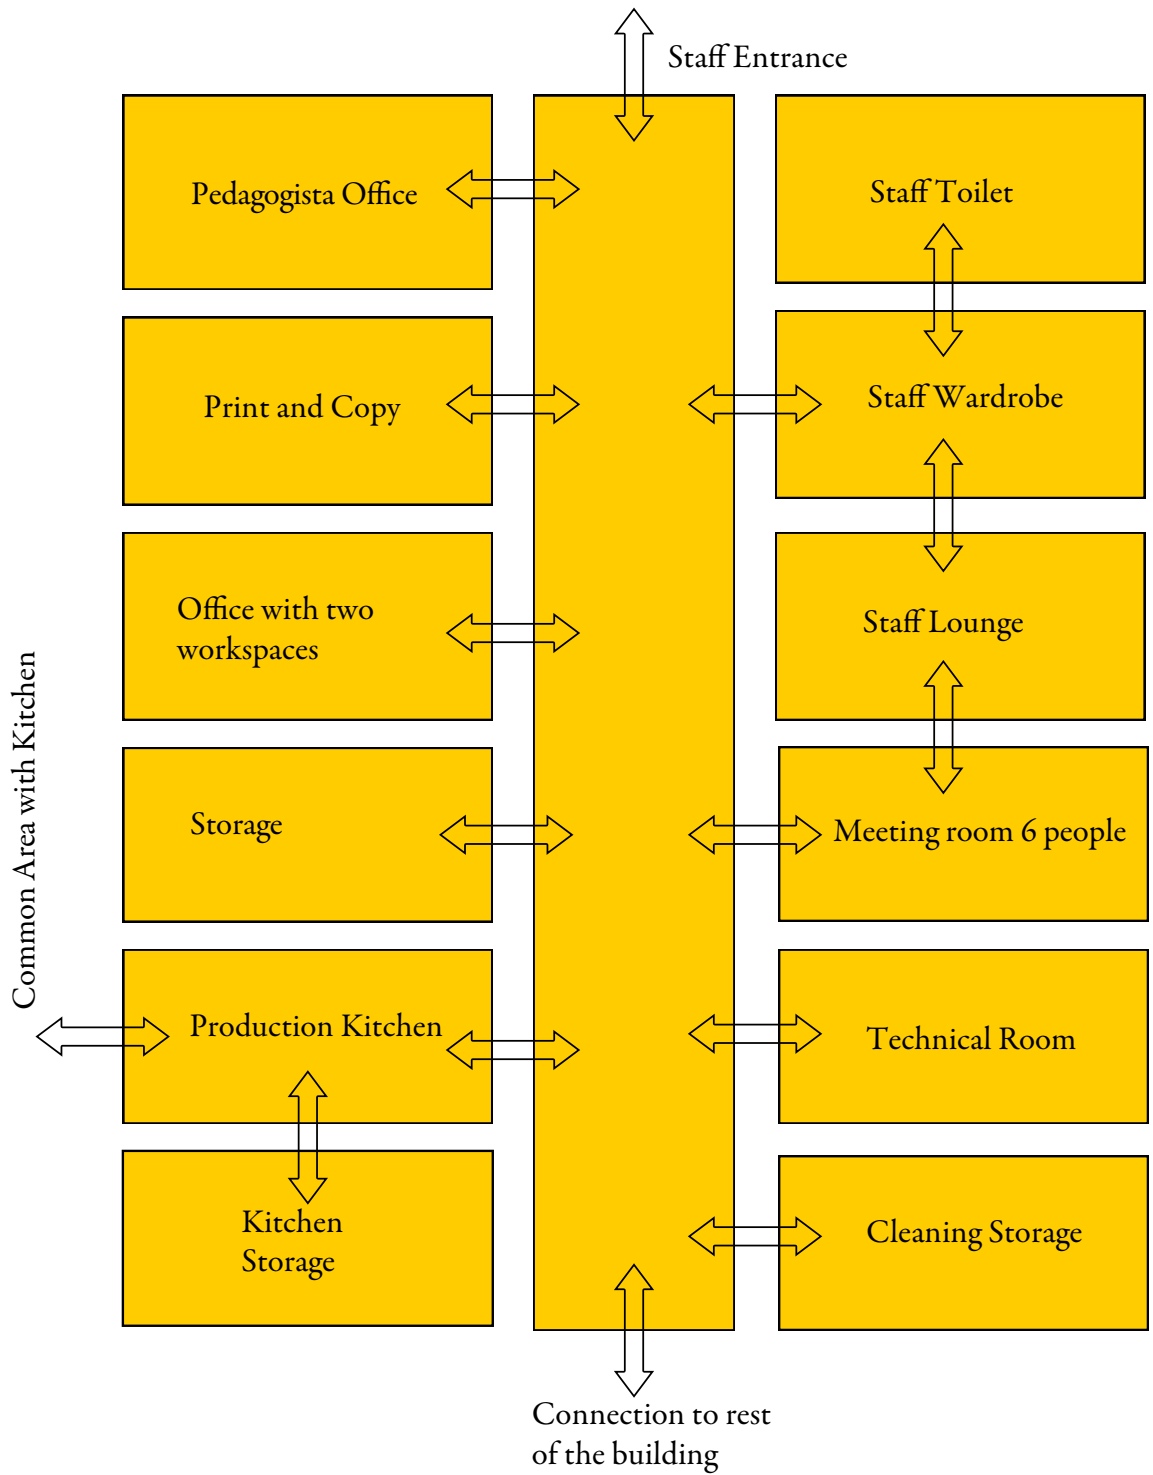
Staff Entrance

Pedagogista Office

Staff Toilet

Print and Copy

Staff Wardrobe

Office with two workspaces

Staff Lounge

Storage

Meeting room 6 people

Common Area with Kitchen

Production Kitchen

Technical Room

Kitchen Storage

Cleaning Storage

Connection to rest of the building